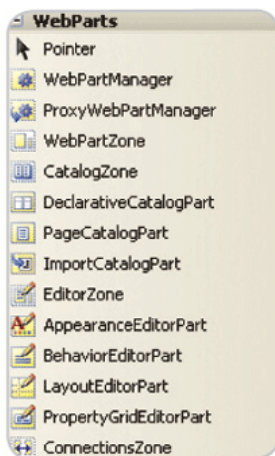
WebParts
Pointer
WebPartManager
ProxyWebPartManager
WebPartZone
CatalogZone
DeclarativeCatalogPart
PageCatalogPart
ImportCatalogPart
EditorZone
AppearanceEditorPart
BehaviorEditorPart
LayoutEditorPart
PropertyGridEditorPart
ConnectionsZone